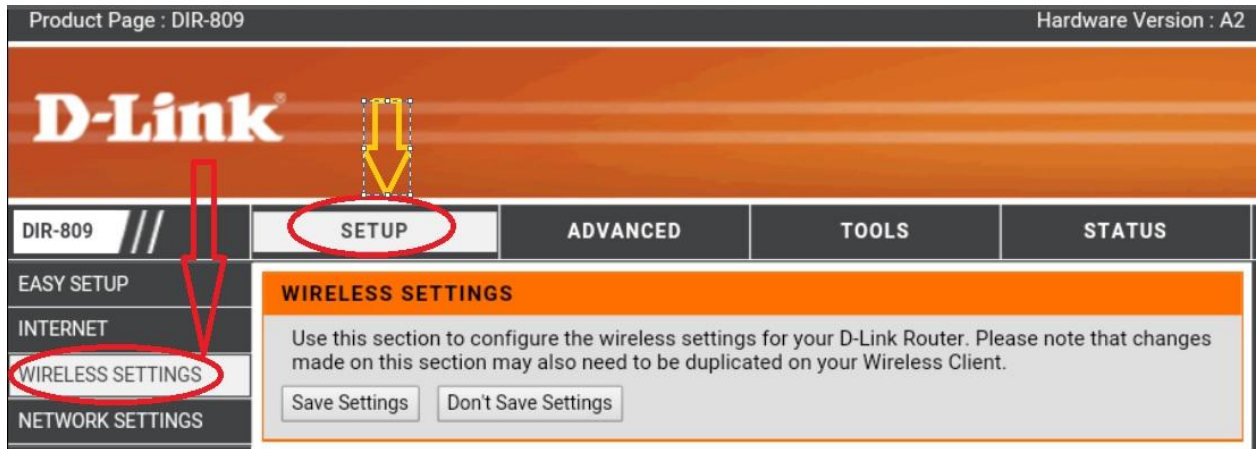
Product Page : DIR-809

Hardware Version : A2

D-Link

DIR-809 ///

SETUP

ADVANCED

TOOLS

STATUS

EASY SETUP

INTERNET

WIRELESS SETTINGS

NETWORK SETTINGS

WIRELESS SETTINGS

Use this section to configure the wireless settings for your D-Link Router. Please note that changes made on this section may also need to be duplicated on your Wireless Client.

Save Settings

Don't Save Settings